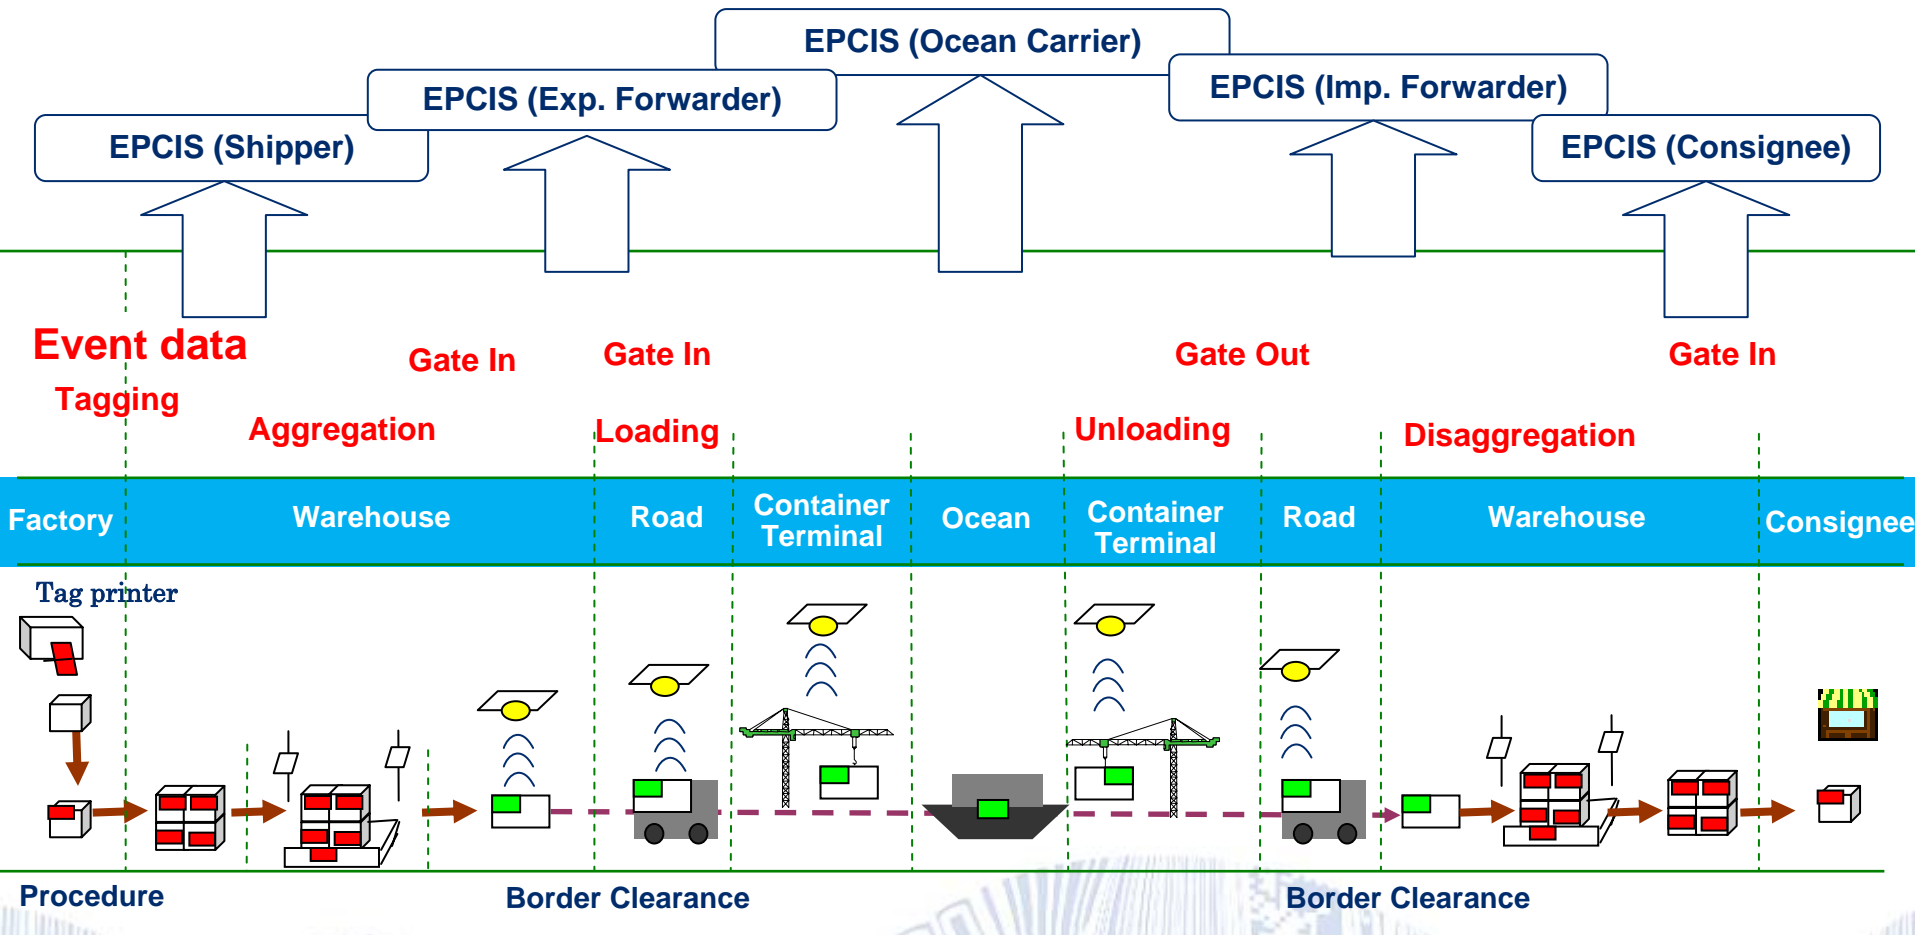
EPCIS (Ocean Carrier)

EPCIS (Exp. Forwarder)

EPCIS (Imp. Forwarder)

EPCIS (Shipper)

EPCIS (Consignee)

Event data

Tagging

Gate In

Gate In

Gate Out

Gate In

Aggregation

Loading

Unloading

Disaggregation

Factory

Warehouse

Road

Container Terminal

Ocean

Container Terminal

Road

Warehouse

Consignee

Tag printer

Procedure

Border Clearance

Border Clearance